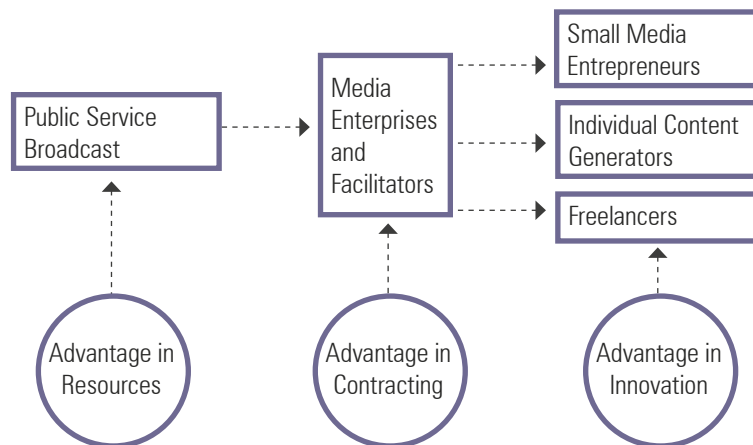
Public Service Broadcast

Media Enterprises and Facilitators

Small Media Entrepreneurs

Individual Content Generators

Freelancers

Advantage in Resources

Advantage in Contracting

Advantage in Innovation